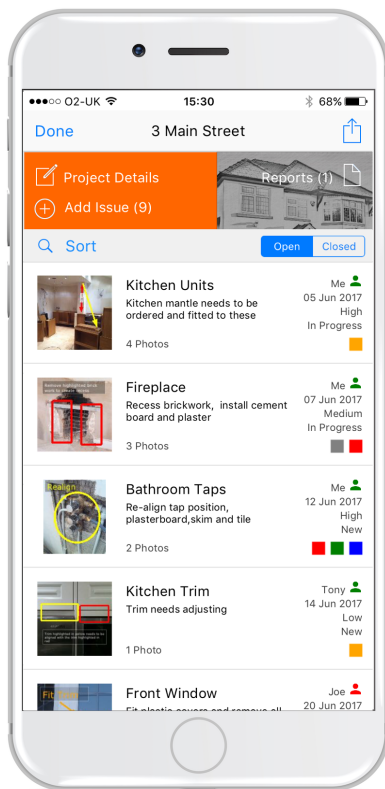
●●●○○ O2-UK 15:30 68%

Done 3 Main Street

Project Details

Add Issue (9)

Reports (1)

Sort

Open Closed

Kitchen Units
Kitchen mantle needs to be ordered and fitted to these
4 Photos
Me
05 Jun 2017
High
In Progress

Fireplace
Recess brickwork, install cement board and plaster
3 Photos
Me
07 Jun 2017
Medium
In Progress

Realign
Bathroom Taps
Re-align tap position, plasterboard,skim and tile
2 Photos
Me
12 Jun 2017
High
New

Kitchen Trim
Trim needs adjusting
1 Photo
Tony
14 Jun 2017
Low
New

Fit Trim
Front Window
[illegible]
Joe
20 Jun 2017